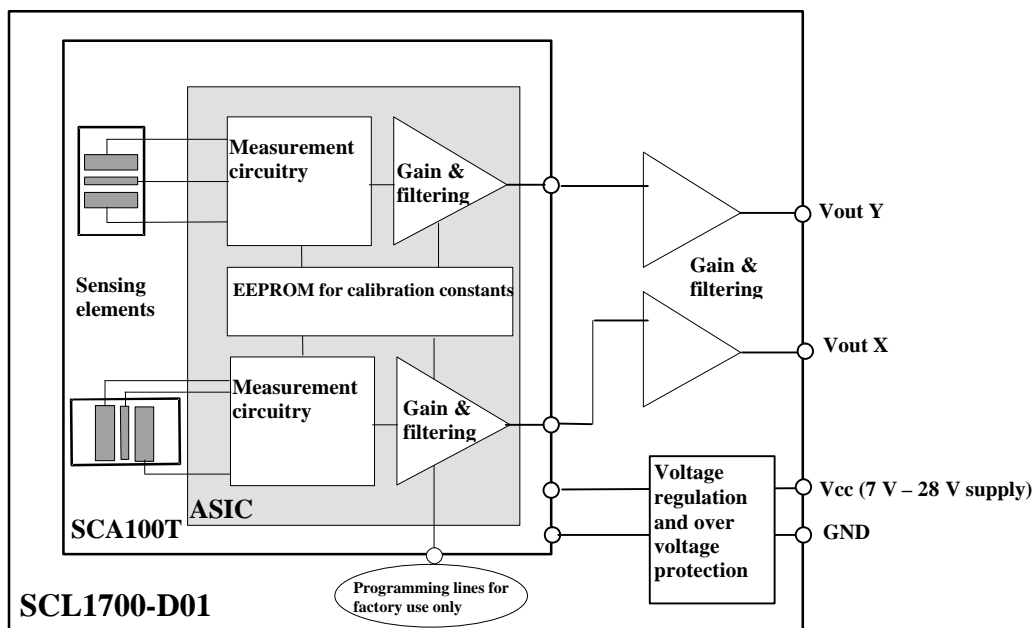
Measurement circuitry

Gain & filtering

Sensing elements

EEPROM for calibration constants

Measurement circuitry

Gain & filtering

ASIC

SCA100T

Programming lines for factory use only

SCL1700-D01

Gain & filtering

Vout Y

Vout X

Voltage regulation and over voltage protection

Vcc (7 V – 28 V supply)

GND